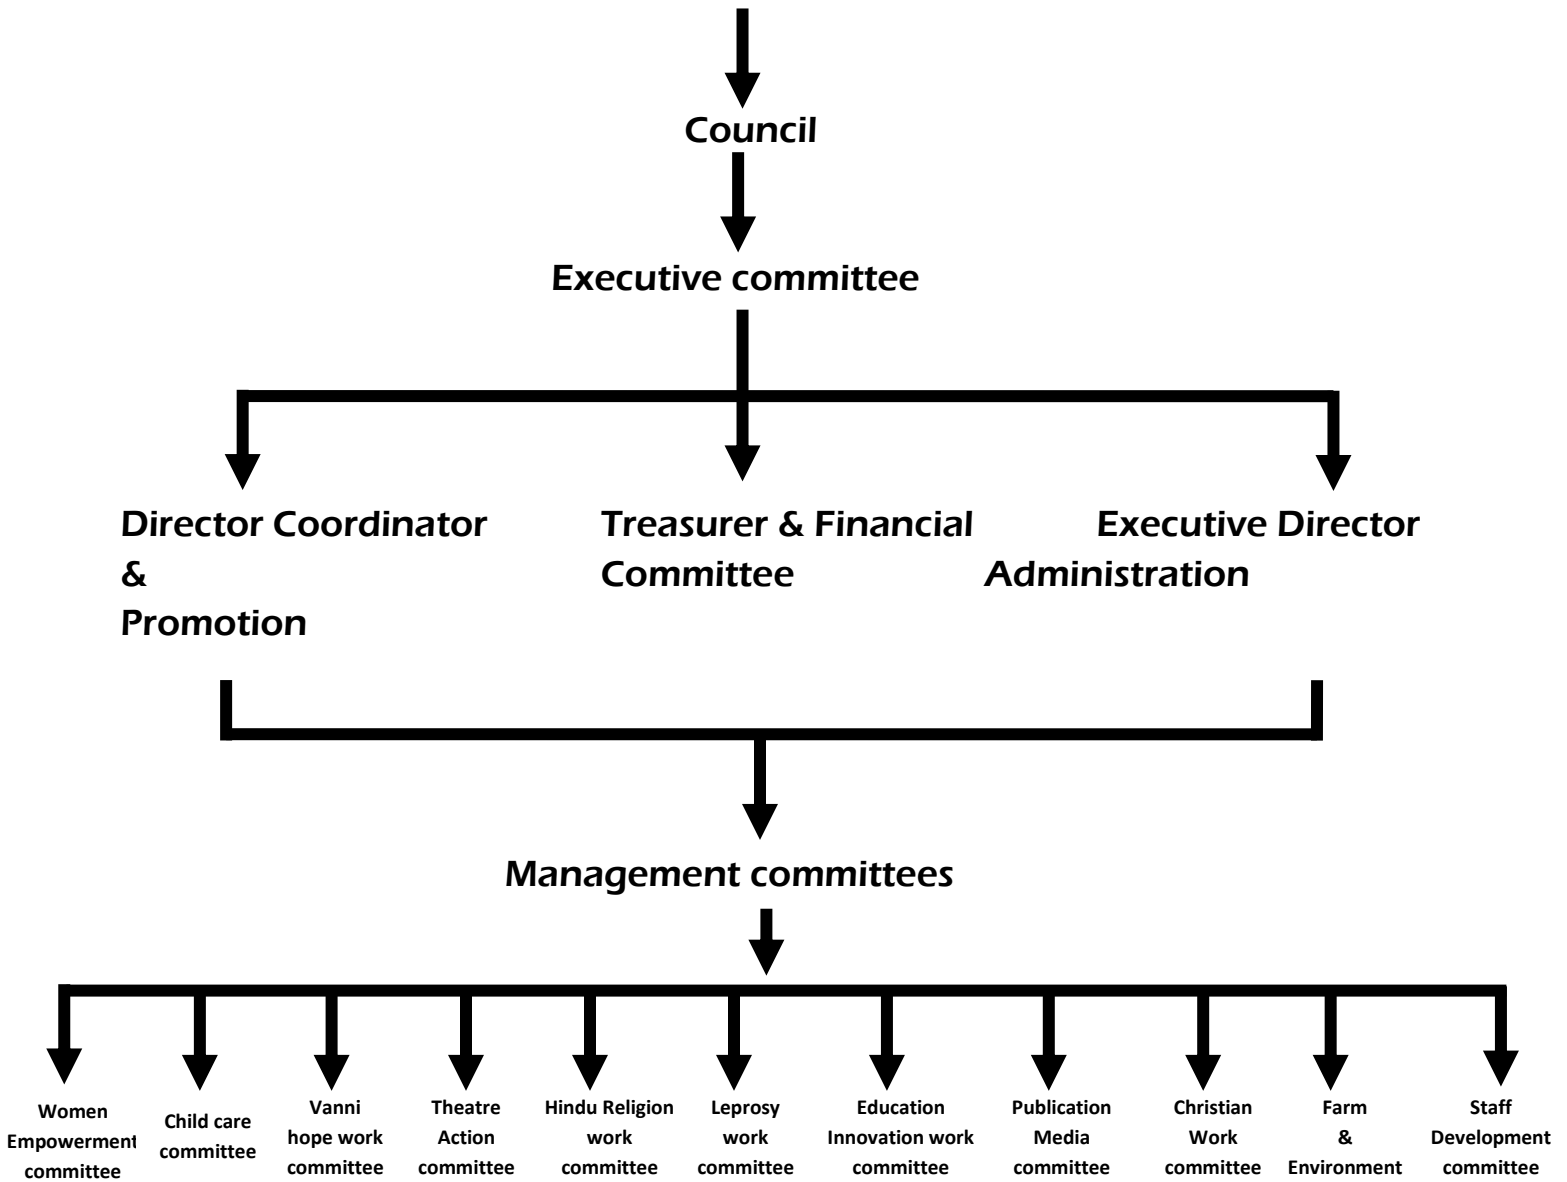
Council

Executive committee

Director Coordinator & Promotion

Treasurer & Financial Committee

Executive Director Administration

Management committees

Women Empowerment committee

Child care committee

Vanni hope work committee

Theatre Action committee

Hindu Religion work committee

Leprosy work committee

Education Innovation work committee

Publication Media committee

Christian Work committee

Farm & Environment

Staff Development committee